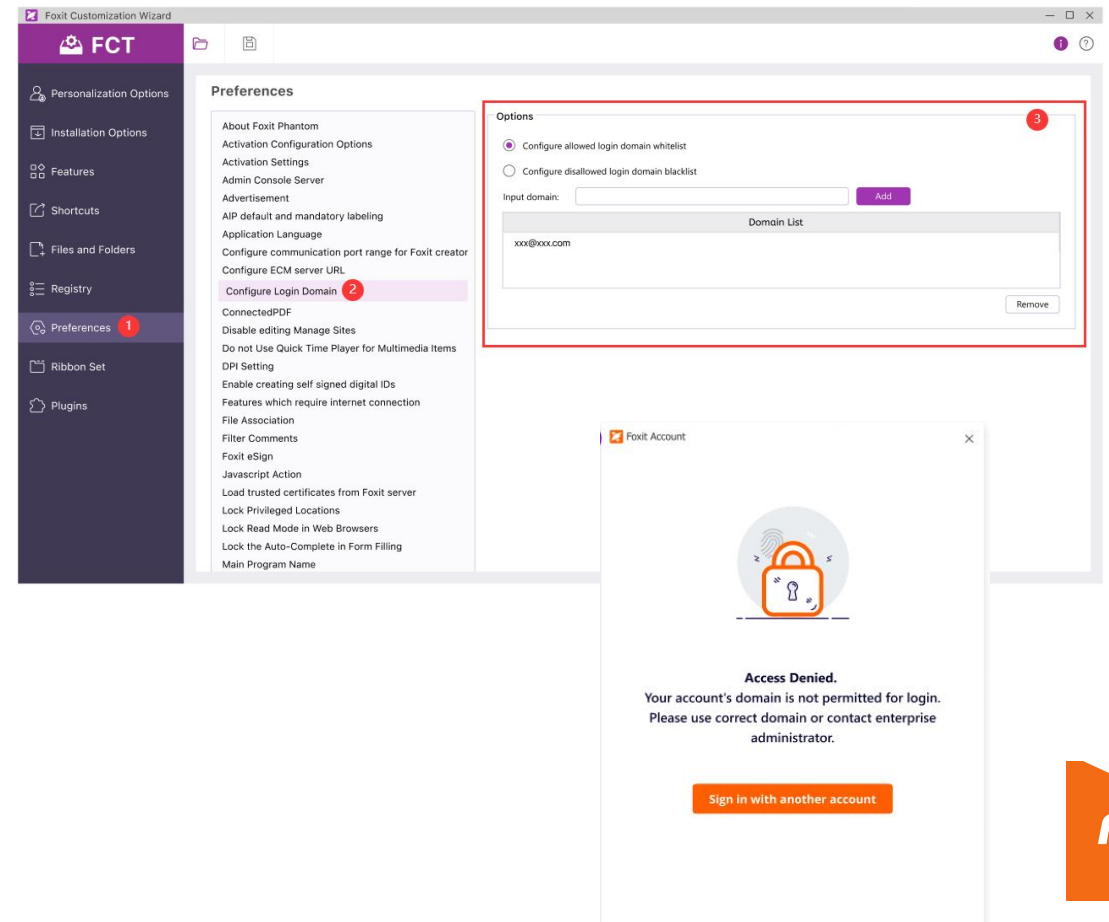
Foxit Customization Wizard

FCT

Personalization Options
Installation Options
Features
Shortcuts
Files and Folders
Registry
Preferences 1
Ribbon Set
Plugins

Preferences

About Foxit Phantom
Activation Configuration Options
Activation Settings
Admin Console Server
Advertisement
AIP default and mandatory labeling
Application Language
Configure communication port range for Foxit creator
Configure ECM server URL
Configure Login Domain 2
ConnectedPDF
Disable editing Manage Sites
Do not Use Quick Time Player for Multimedia Items
DPI Setting
Enable creating self signed digital IDs
Features which require internet connection
File Association
Filter Comments
Foxit eSign
Javascript Action
Load trusted certificates from Foxit server
Lock Privileged Locations
Lock Read Mode in Web Browsers
Lock the Auto-Complete in Form Filling
Main Program Name

Options 3
Configure allowed login domain whitelist
Configure disallowed login domain blacklist
Input domain:
Add

| Domain List |
|---|
| xxx@xxx.com |

Remove

Foxit Account

Access Denied.
Your account's domain is not permitted for login.
Please use correct domain or contact enterprise administrator.

Sign in with another account